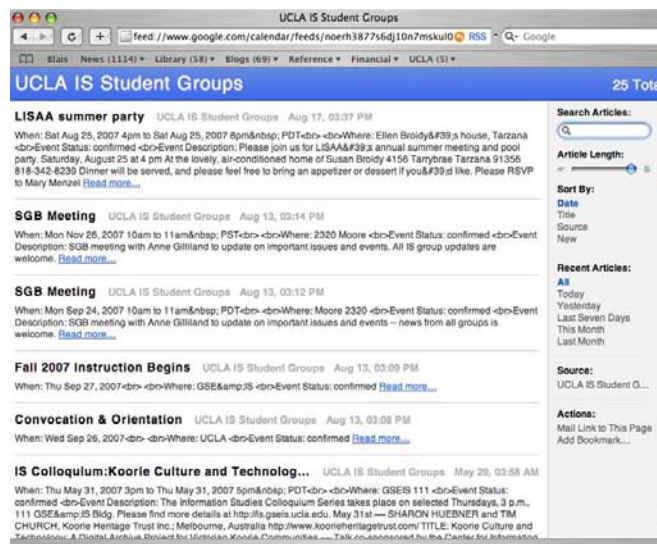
UCLA IS Student Groups

feed://www.google.com/calendar/feeds/noerh3877s6dj10n7mskul0 RSS Q- Google

Blais News (1114) ▾ Library (58) ▾ Blogs (69) ▾ Reference ▾ Financial ▾ UCLA (5) ▾

UCLA IS Student Groups

25 Tota

LISAA summer party UCLA IS Student Groups Aug 17, 03:37 PM

When: Sat Aug 25, 2007 4pm to Sat Aug 25, 2007 8pm&nbsp; PDT<br> <br>Where: Ellen Broidy&#39;s house, Tarzana <br>Event Status: confirmed <br>Event Description: Please join us for LISAA&#39;s annual summer meeting and pool party. Saturday, August 25 at 4 pm At the lovely, air-conditioned home of Susan Broidy 4156 Tarrybrae Tarzana 91356 818-342-8239 Dinner will be served, and please feel free to bring an appetizer or dessert if you&#39;d like. Please RSVP to Mary Menzel Read more...

SGB Meeting UCLA IS Student Groups Aug 13, 03:14 PM

When: Mon Nov 26, 2007 10am to 11am&nbsp; PST<br> <br>Where: 2320 Moore <br>Event Status: confirmed <br>Event Description: SGB meeting with Anne Gilliland to update on important issues and events. All IS group updates are welcome. Read more...

SGB Meeting UCLA IS Student Groups Aug 13, 03:12 PM

When: Mon Sep 24, 2007 10am to 11am&nbsp; PDT<br> <br>Where: Moore 2320 <br>Event Status: confirmed <br>Event Description: SGB meeting with Anne Gilliland to update on important issues and events -- news from all groups is welcome. Read more...

Fall 2007 Instruction Begins UCLA IS Student Groups Aug 13, 03:09 PM

When: Thu Sep 27, 2007<br> <br>Where: GSE&amp;IS <br>Event Status: confirmed Read more...

Convocation & Orientation UCLA IS Student Groups Aug 13, 03:08 PM

When: Wed Sep 26, 2007<br> <br>Where: UCLA <br>Event Status: confirmed Read more...

IS Colloquium:Koorie Culture and Technolog... UCLA IS Student Groups May 29, 03:58 AM

When: Thu May 31, 2007 3pm to Thu May 31, 2007 5pm&nbsp; PDT<br> <br>Where: GSEIS 111 <br>Event Status: confirmed <br>Event Description: The Information Studies Colloquium Series takes place on selected Thursdays, 3 p.m., 111 GSE&amp;IS Bldg. Please find more details at http://is.gseis.ucla.edu. May 31st — SHARON HUEBNER and TIM CHURCH, Koorie Heritage Trust Inc.; Melbourne, Australia http://www.kooriheritagetrust.com/ TITLE: Koorie Culture and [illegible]

Search Articles:

Article Length:

Sort By:
Date
Title
Source
New

Recent Articles:
All
Today
Yesterday
Last Seven Days
This Month
Last Month

Source:
UCLA IS Student G...

Actions:
Mail Link to This Page
Add Bookmark...